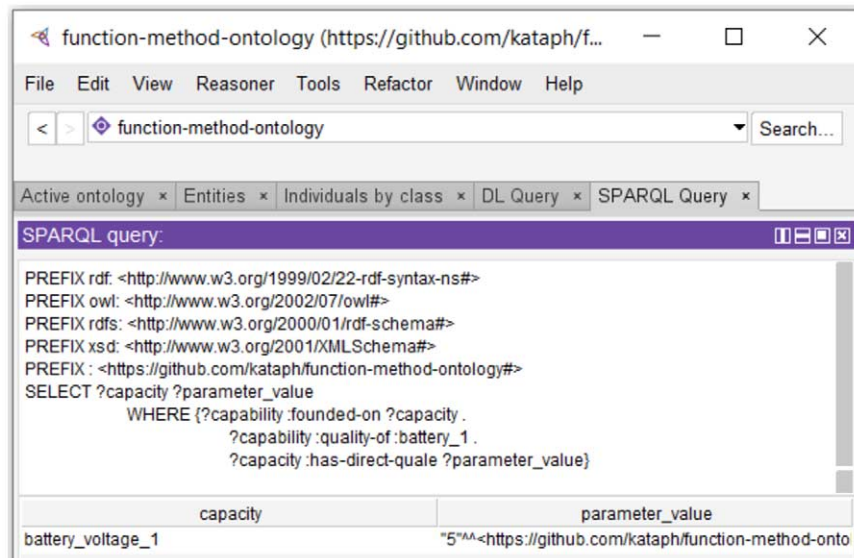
function-method-ontology (https://github.com/kataph/f...

File Edit View Reasoner Tools Refactor Window Help

< > function-method-ontology

Search...

Active ontology × Entities × Individuals by class × DL Query × SPARQL Query ×

SPARQL query:

PREFIX rdf: <http://www.w3.org/1999/02/22-rdf-syntax-ns#>
PREFIX owl: <http://www.w3.org/2002/07/owl#>
PREFIX rdfs: <http://www.w3.org/2000/01/rdf-schema#>
PREFIX xsd: <http://www.w3.org/2001/XMLSchema#>
PREFIX : <https://github.com/kataph/function-method-ontology#>
SELECT ?capacity ?parameter_value
WHERE {?capability :founded-on ?capacity .
?capability :quality-of :battery_1 .
?capacity :has-direct-quale ?parameter_value}

| capacity | parameter_value |
|---|---|
| battery_voltage_1 | "5"^^<https://github.com/kataph/function-method-onto |